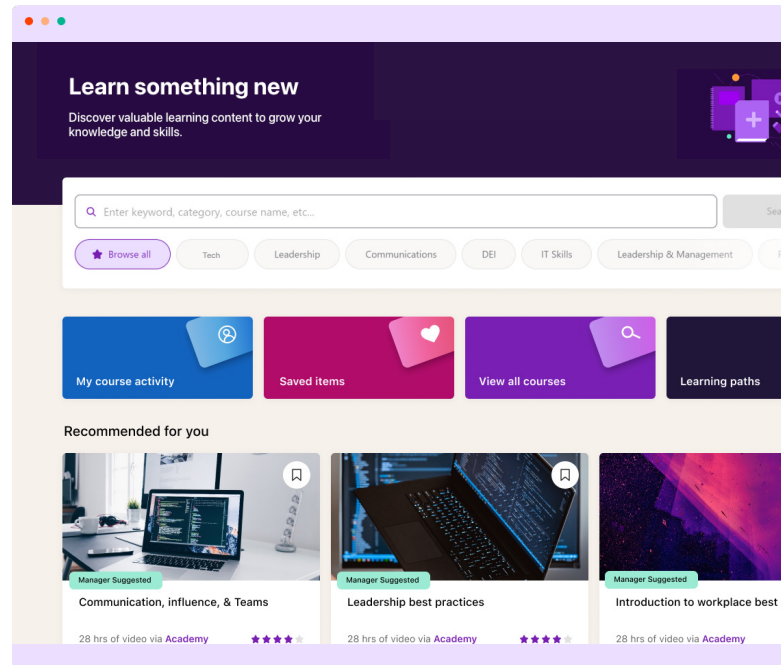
Learn something new

Discover valuable learning content to grow your knowledge and skills.

Enter keyword, category, course name, etc...

Sea

Browse all

Tech

Leadership

Communications

DEI

IT Skills

Leadership & Management

My course activity

Saved items

View all courses

Learning paths

Recommended for you

Manager Suggested

Communication, influence, & Teams

28 hrs of video via Academy

Manager Suggested

Leadership best practices

28 hrs of video via Academy

Manager Suggested

Introduction to workplace best

28 hrs of video via Academy